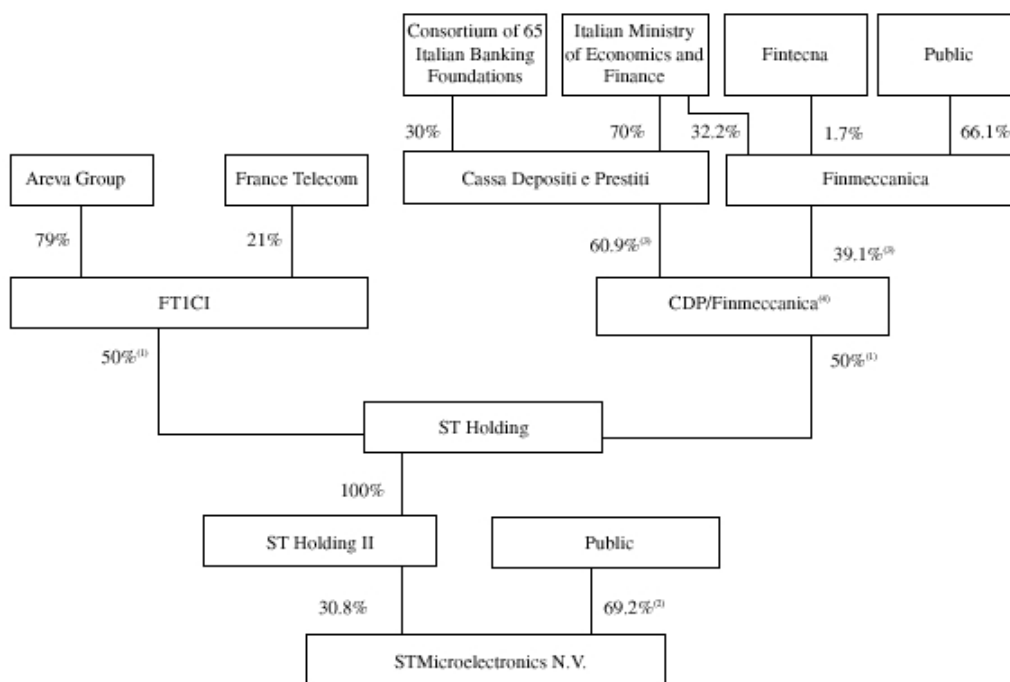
Consortium of 65 Italian Banking Foundations

Italian Ministry of Economics and Finance

Fintecna

Public

30%

70%

32.2%

1.7%

66.1%

Areva Group

France Telecom

Cassa Depositi e Prestiti

Finmeccanica

79%

21%

60.9%$^{(3)}$

39.1%$^{(3)}$

FT1CI

CDP/Finmeccanica$^{(4)}$

50%$^{(1)}$

50%$^{(1)}$

ST Holding

100%

ST Holding II

Public

30.8%

69.2%$^{(2)}$

STMicroelectronics N.V.